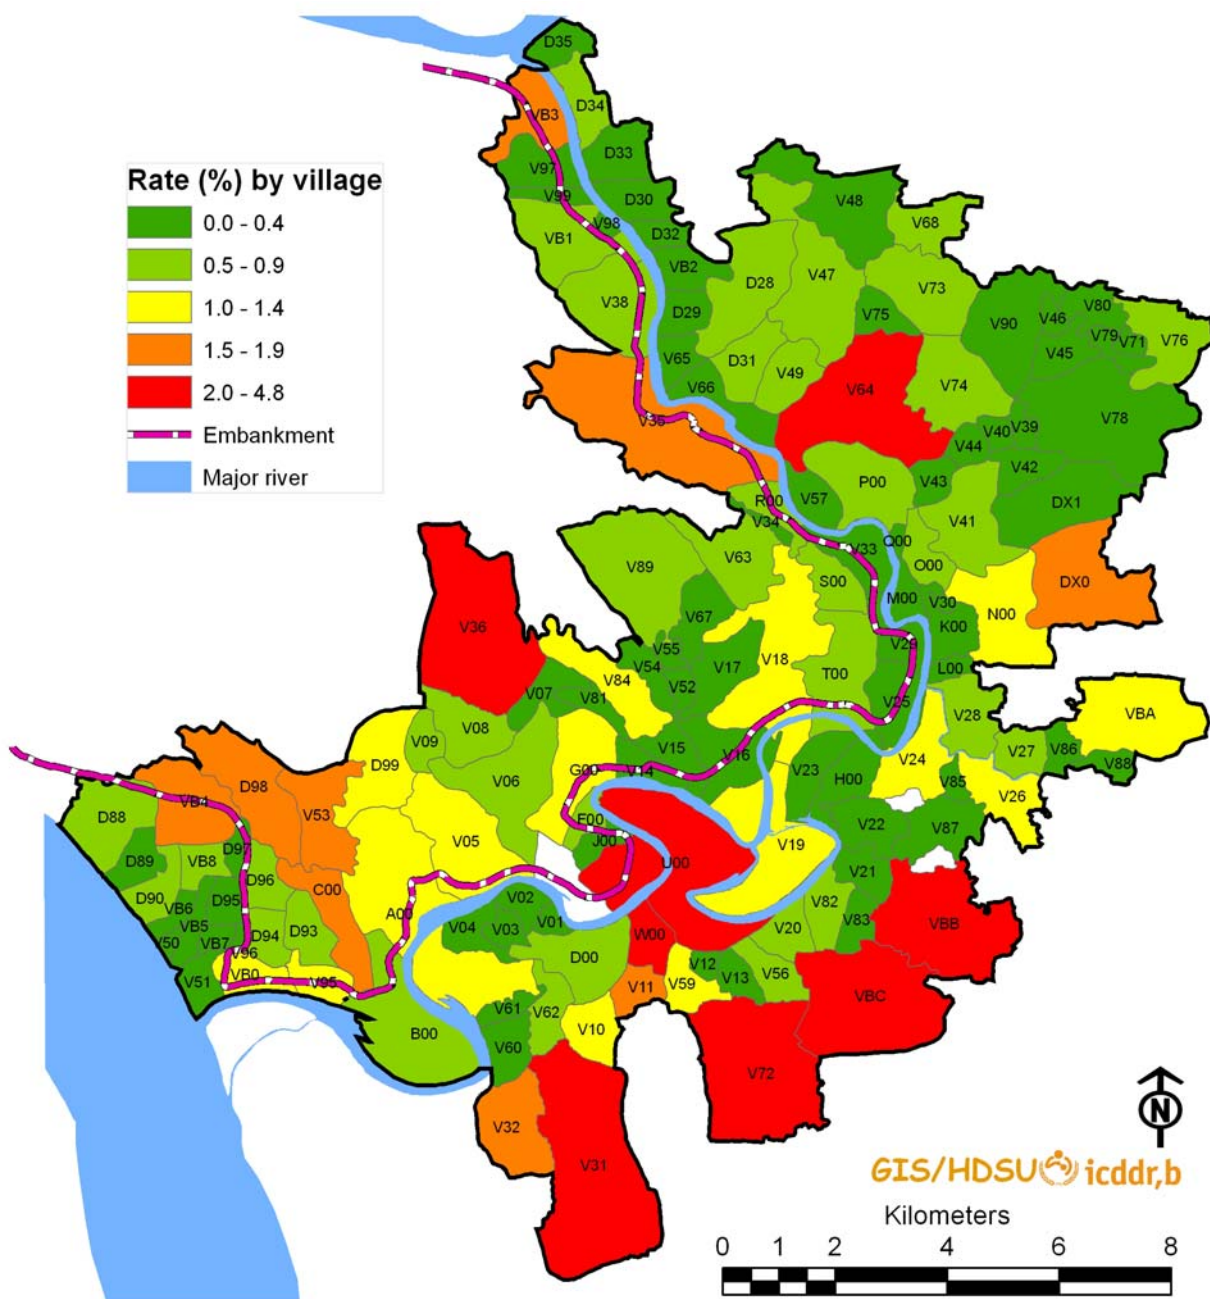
Rate (%) by village
0.0 - 0.4
0.5 - 0.9
1.0 - 1.4
1.5 - 1.9
2.0 - 4.8
Embankment
Major river

D35
D34
VB3
D33
V97
V99
D30
V98
D32
VB1
VB2
V48
V68
D28
V47
V73
V38
D29
V75
V90
V46
V80
V79
V71
V76
V45
V65
D31
V49
V64
V74
V66
V35
V44
V40
V39
V78
V42
V43
P00
R00
V57
V34
DX1
V41
Q00
V33
O00
DX0
V89
V63
S00
M00
V30
N00
K00
V36
V67
V55
V18
V28
V54
V17
T00
L00
V84
V52
V07
V81
V25
VBA
V08
V09
V15
V16
V24
V27
V86
D99
G00
V14
V23
H00
V06
V85
V88
V26
D98
VB4
V53
F00
V05
J00
V19
V22
V87
D88
D97
V21
U00
D89
VB8
C00
D96
V02
D90
V95
VB6
V82
V83
VBB
V04
V03
V01
VB5
D94
D93
A00
V50
VB7
V96
W00
V20
D00
V12
V13
V56
V51
VB0
V05
V11
V59
VBC
V61
V62
B00
V10
V60
V72
V32
V31
N
GIS/HDSU icddr,b
Kilometers
0 1 2 4 6 8